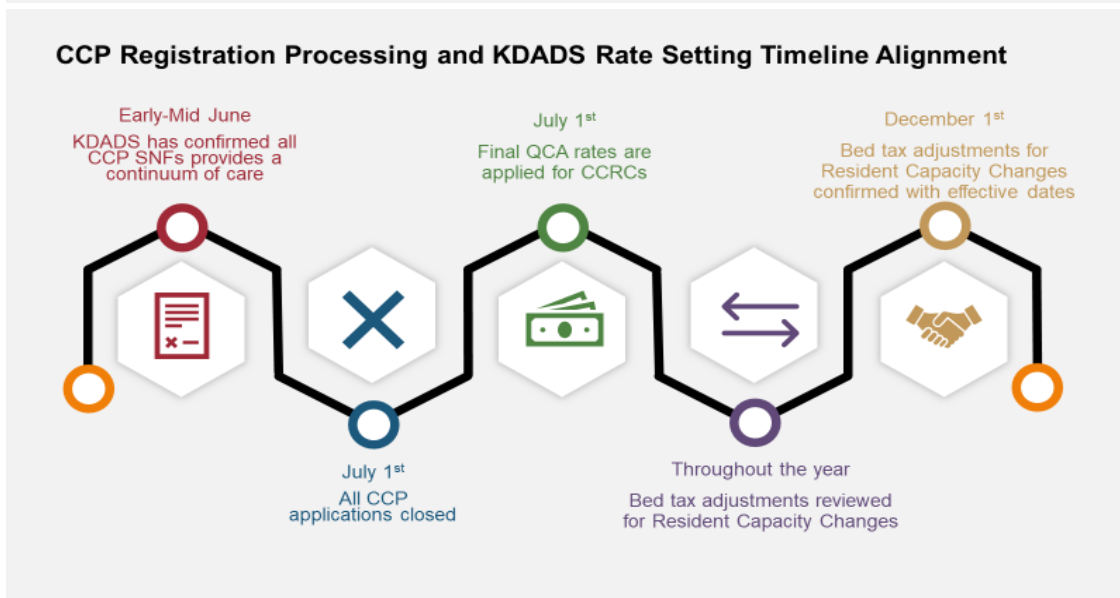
CCP Registration Processing and KDADS Rate Setting Timeline Alignment

Early-Mid June

KDADS has confirmed all CCP SNFs provides a continuum of care

July 1$^{st}$

Final QCA rates are applied for CCRCs

December 1$^{st}$

Bed tax adjustments for Resident Capacity Changes confirmed with effective dates

July 1$^{st}$

All CCP applications closed

Throughout the year

Bed tax adjustments reviewed for Resident Capacity Changes